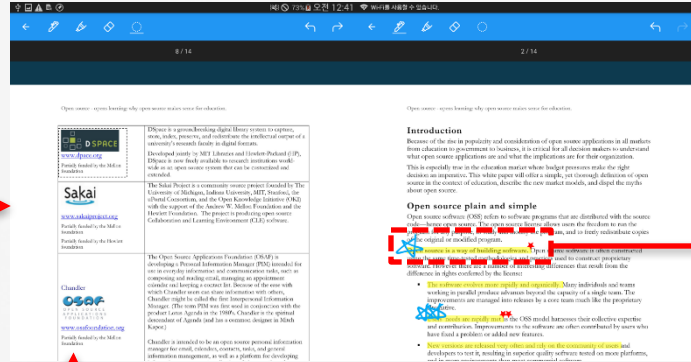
73% 오전 12:41 Wi-Fi를 사용할 수 없습니다.

8 / 14

2 / 14

Open source - seven learning why open source makes sense for education

DSPACE
www.dspace.org
Partially funded by the Mellon foundation

DSpace is a groundbreaking digital library system to capture, store, index, preserve, and redistribute the intellectual output of a university's research faculty in digital formats.

Developed jointly by MIT Libraries and Hewlett-Packard (HP), DSpace is now freely available to research institutions world-wide as an open source system that can be customized and extended.

Sakai
www.sakaiproject.org
Partially funded by the Mellon foundation
Partially funded by the Hewlett foundation

The Sakai Project is a community source project founded by The University of Michigan, Indiana University, MIT, Stanford, the uPortal Consortium, and the Open Knowledge Initiative (OKI) with the support of the Andrew W. Mellon Foundation and the Hewlett Foundation. The project is producing open source Collaboration and Learning Environment (CLE) software.

Chandler
OSAF
OPEN SOURCE APPLICATIONS FOUNDATION
www.osafoundation.org
Partially funded by the Mellon foundation

The Open Source Applications Foundation (OSAF) is developing a Personal Information Manager (PIM) intended for use in everyday informational and communication tasks, such as composing and reading email, managing an appointment calendar and keeping a contact list. Because of the ease with which Chandler users can share information with others, Chandler might be called the first Interpersonal Information Manager. (The term PIM was first used in conjunction with the product Lotus Agenda in the 1980's. Chandler is the spiritual descendant of Agenda (and has a common designer in Mitch Kapor.)

Chandler is intended to be an open source personal information manager for email, calendars, contacts, tasks, and general information management, as well as a platform for developing

Introduction

Because of the rise in popularity and consideration of open source applications in all markets from education to government to business, it is critical for all decision makers to understand what open source applications are and what the implications are for their organization.

This is especially true in the education market where budget pressures make the right decision an imperative. This white paper will offer a simple, yet thorough definition of open source in the context of education, describe the new market models, and dispel the myths about open source.

Open source plain and simple

Open source software (OSS) refers to software programs that are distributed with the source code—hence open source. The open source license allows users the freedom to run the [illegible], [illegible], and to freely redistribute copies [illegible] original or modified program.

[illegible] source is a way of building software. Open source software is often constructed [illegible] ...to proprietary software. There are also a number of interesting differences that result from the difference in rights conferred by the license:

• The software evolves more rapidly and organically. Many individuals and teams working in parallel produce advances beyond the capacity of a single team. The improvements are managed into releases by a core team much like the proprietary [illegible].

• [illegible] needs are rapidly met. The OSS model harnesses their collective expertise and contribution. Improvements to the software are often contributed by users who have found a problem or added new features.

• New versions are released very often and rely on the community of users and developers to test it, resulting in superior quality software tested on more platforms, and in more environments than most commercial software.